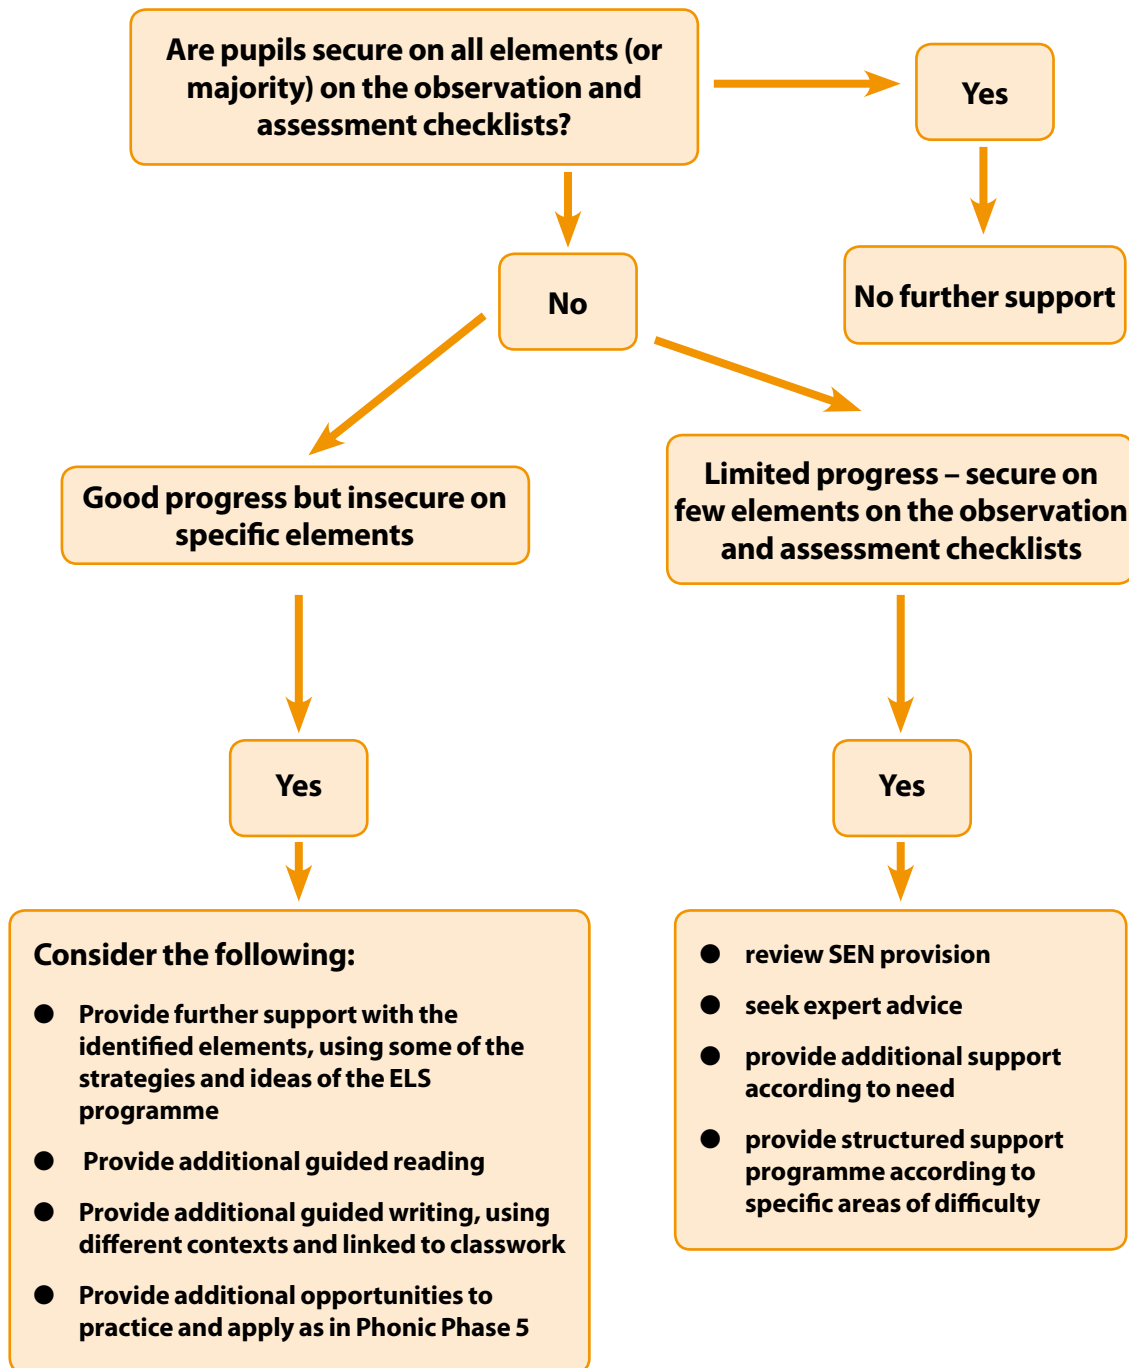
Are pupils secure on all elements (or majority) on the observation and assessment checklists?

Yes

No further support

No

Good progress but insecure on specific elements

Limited progress – secure on few elements on the observation and assessment checklists

Yes

Yes

Consider the following:

- Provide further support with the identified elements, using some of the strategies and ideas of the ELS programme
- Provide additional guided reading
- Provide additional guided writing, using different contexts and linked to classwork
- Provide additional opportunities to practice and apply as in Phonic Phase 5

- review SEN provision
- seek expert advice
- provide additional support according to need
- provide structured support programme according to specific areas of difficulty